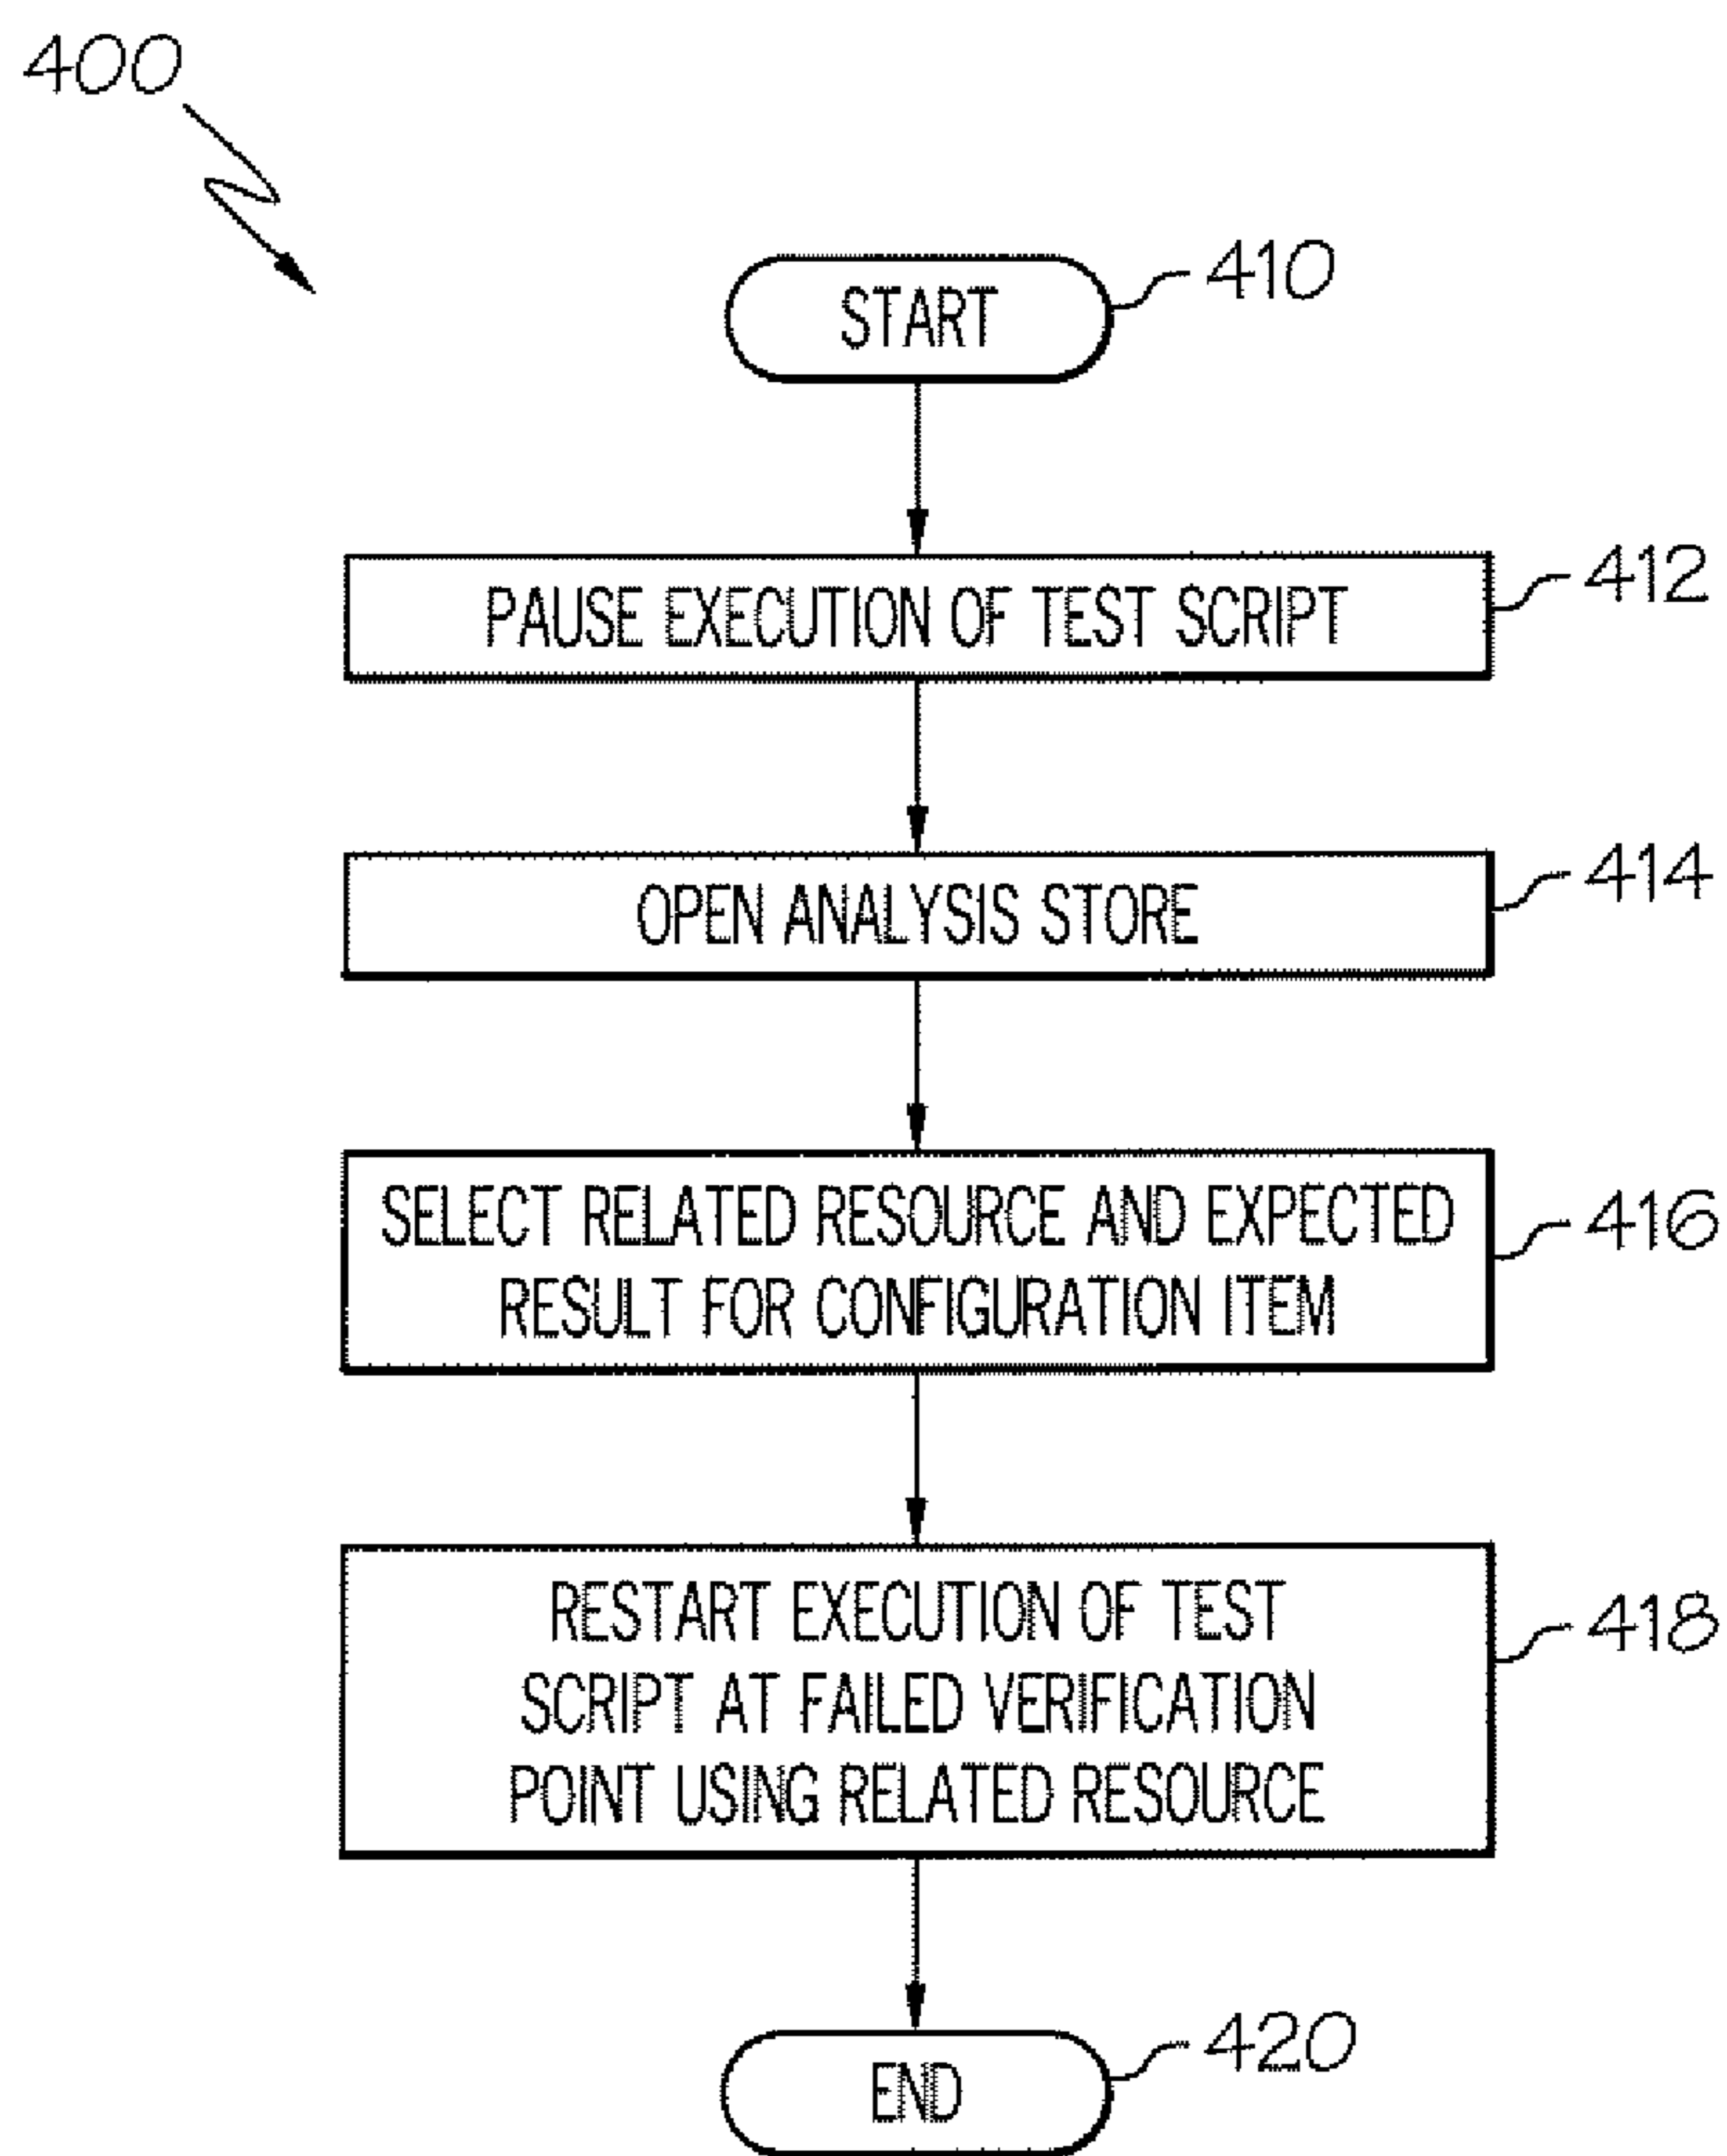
400

START 410

PAUSE EXECUTION OF TEST SCRIPT 412

OPEN ANALYSIS STORE 414

SELECT RELATED RESOURCE AND EXPECTED RESULT FOR CONFIGURATION ITEM 416

RESTART EXECUTION OF TEST SCRIPT AT FAILED VERIFICATION POINT USING RELATED RESOURCE 418

END 420